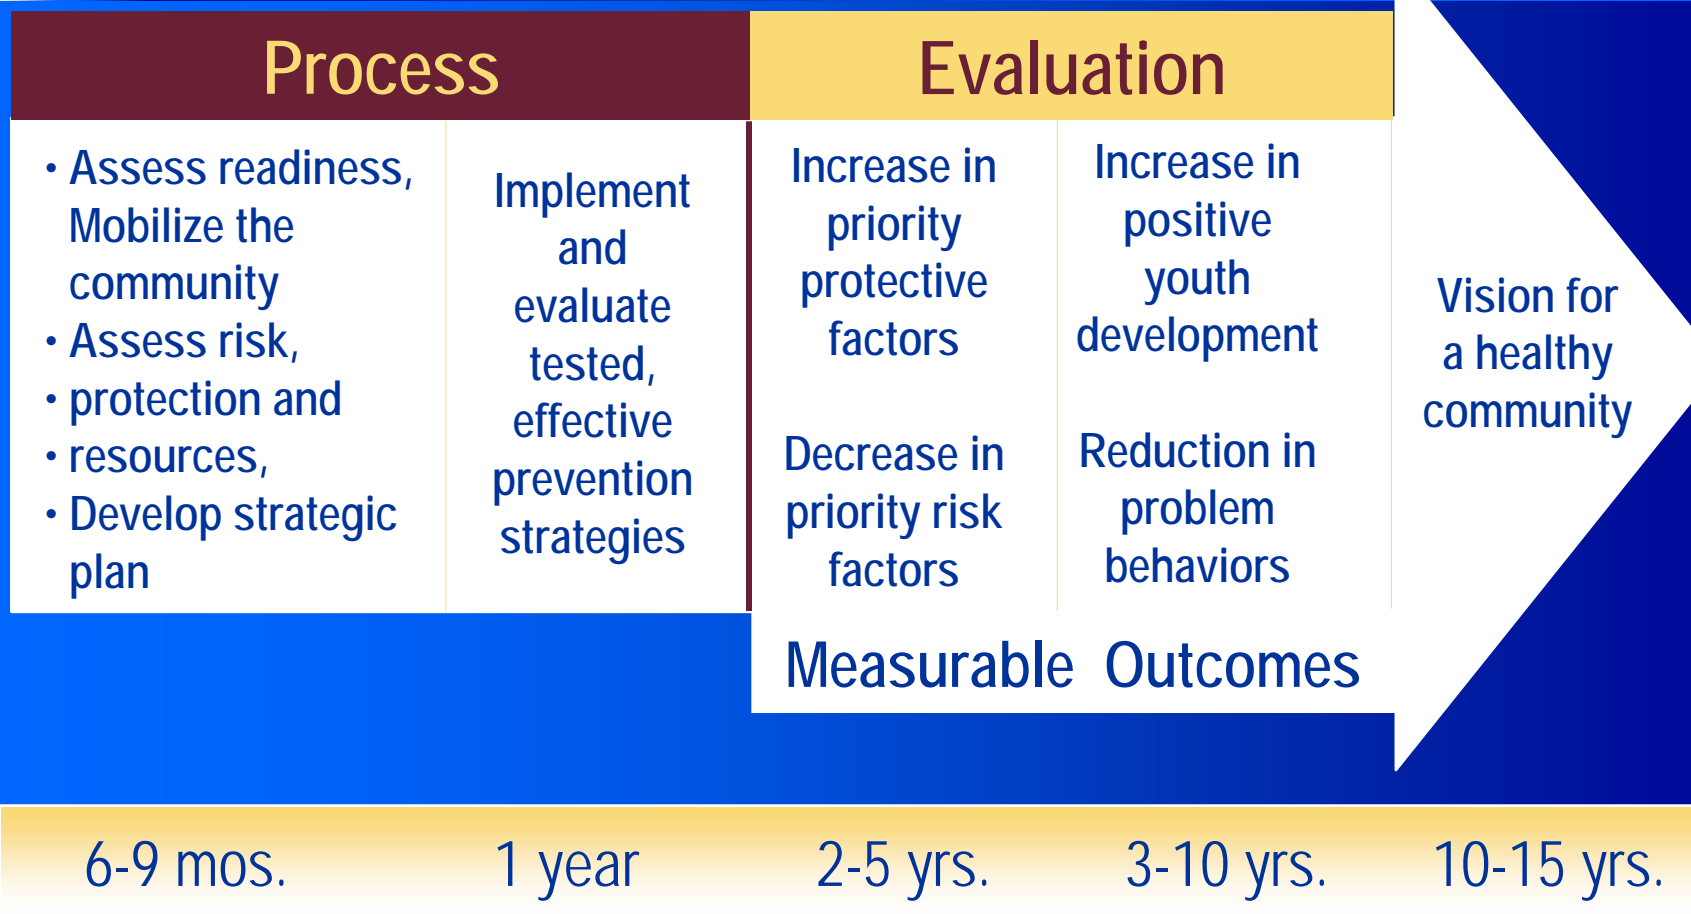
Process

Evaluation

• Assess readiness, Mobilize the community
• Assess risk,
• protection and
• resources,
• Develop strategic plan

Implement and evaluate tested, effective prevention strategies

Increase in priority protective factors

Decrease in priority risk factors

Increase in positive youth development

Reduction in problem behaviors

Measurable Outcomes

Vision for a healthy community

6-9 mos.

1 year

2-5 yrs.

3-10 yrs.

10-15 yrs.